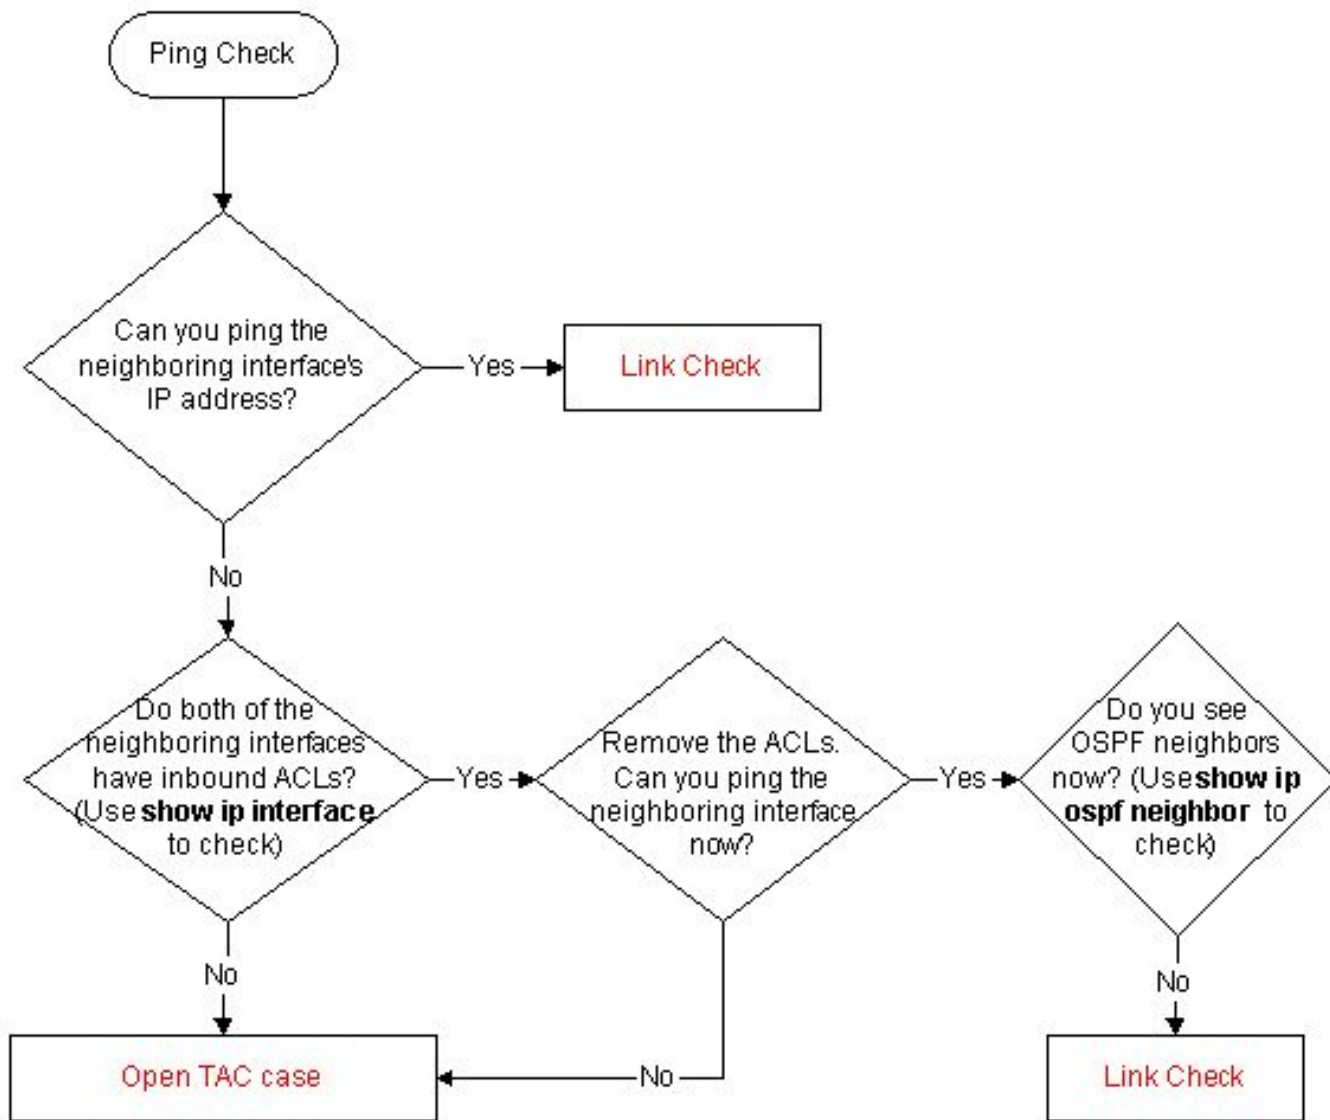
Ping Check

Can you ping the neighboring interface's IP address?

Yes

Link Check

No

Do both of the neighboring interfaces have inbound ACLs? (Use **show ip interface** to check)

Yes

Remove the ACLs. Can you ping the neighboring interface now?

Yes

Do you see OSPF neighbors now? (Use **show ip ospf neighbor** to check)

No

Open TAC case

No

No

Link Check